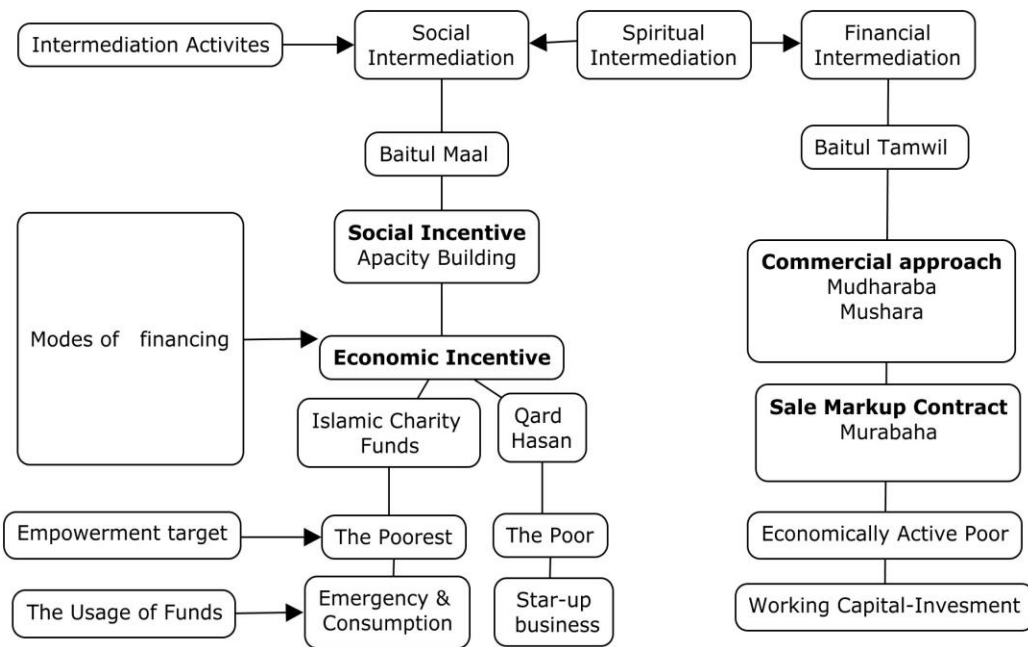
Intermediation Activites

Social Intermediation

Spiritual Intermediation

Financial Intermediation

Baitul Maal

Baitul Tamwil

**Social Incentive**
Apacity Building

Modes of financing

**Economic Incentive**

**Commercial approach**
Mudharaba
Mushara

Islamic Charity Funds

Qard Hasan

**Sale Markup Contract**
Murabaha

Empowerment target

The Poorest

The Poor

Economically Active Poor

The Usage of Funds

Emergency & Consumption

Star-up business

Working Capital-Invesment